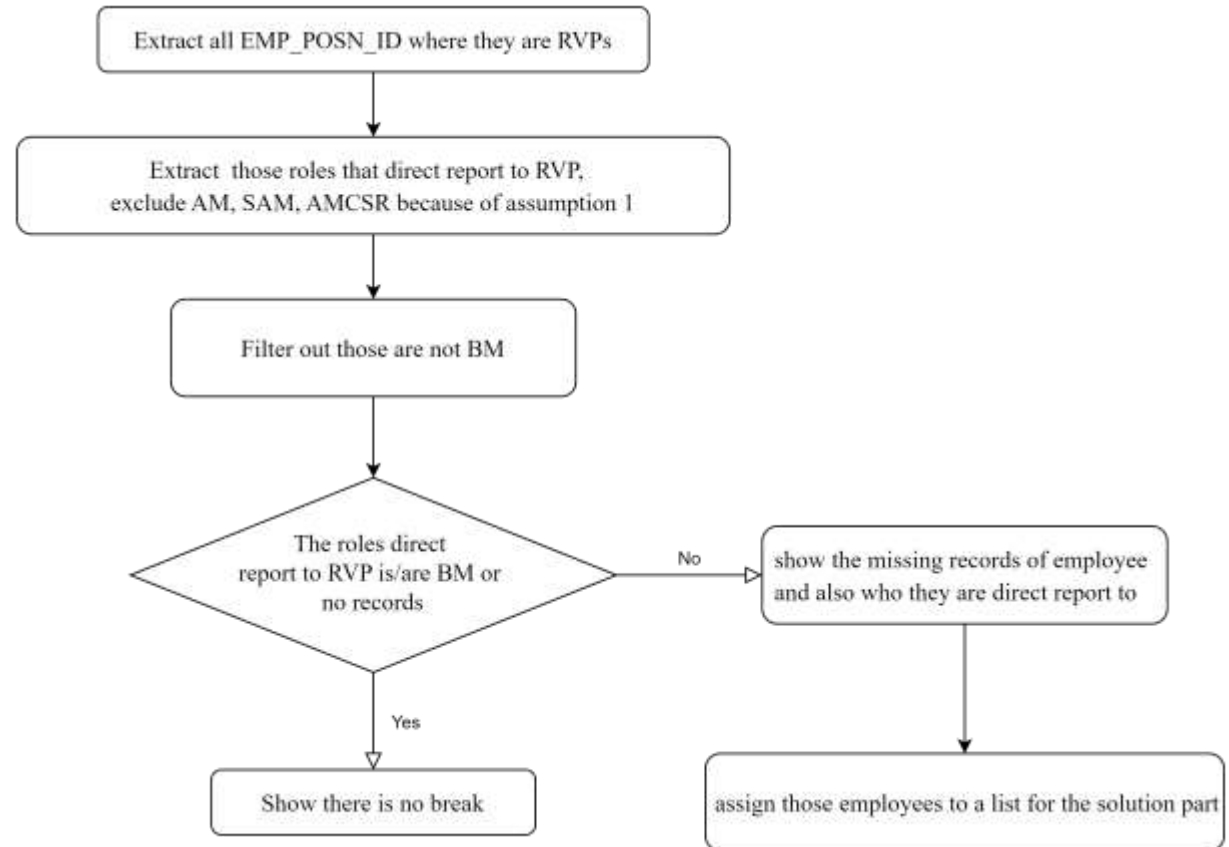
Extract all EMP_POSN_ID where they are RVPs

Extract those roles that direct report to RVP, exclude AM, SAM, AMCSR because of assumption 1

Filter out those are not BM

The roles direct report to RVP is/are BM or no records

No

show the missing records of employee and also who they are direct report to

assign those employees to a list for the solution part

Yes

Show there is no break